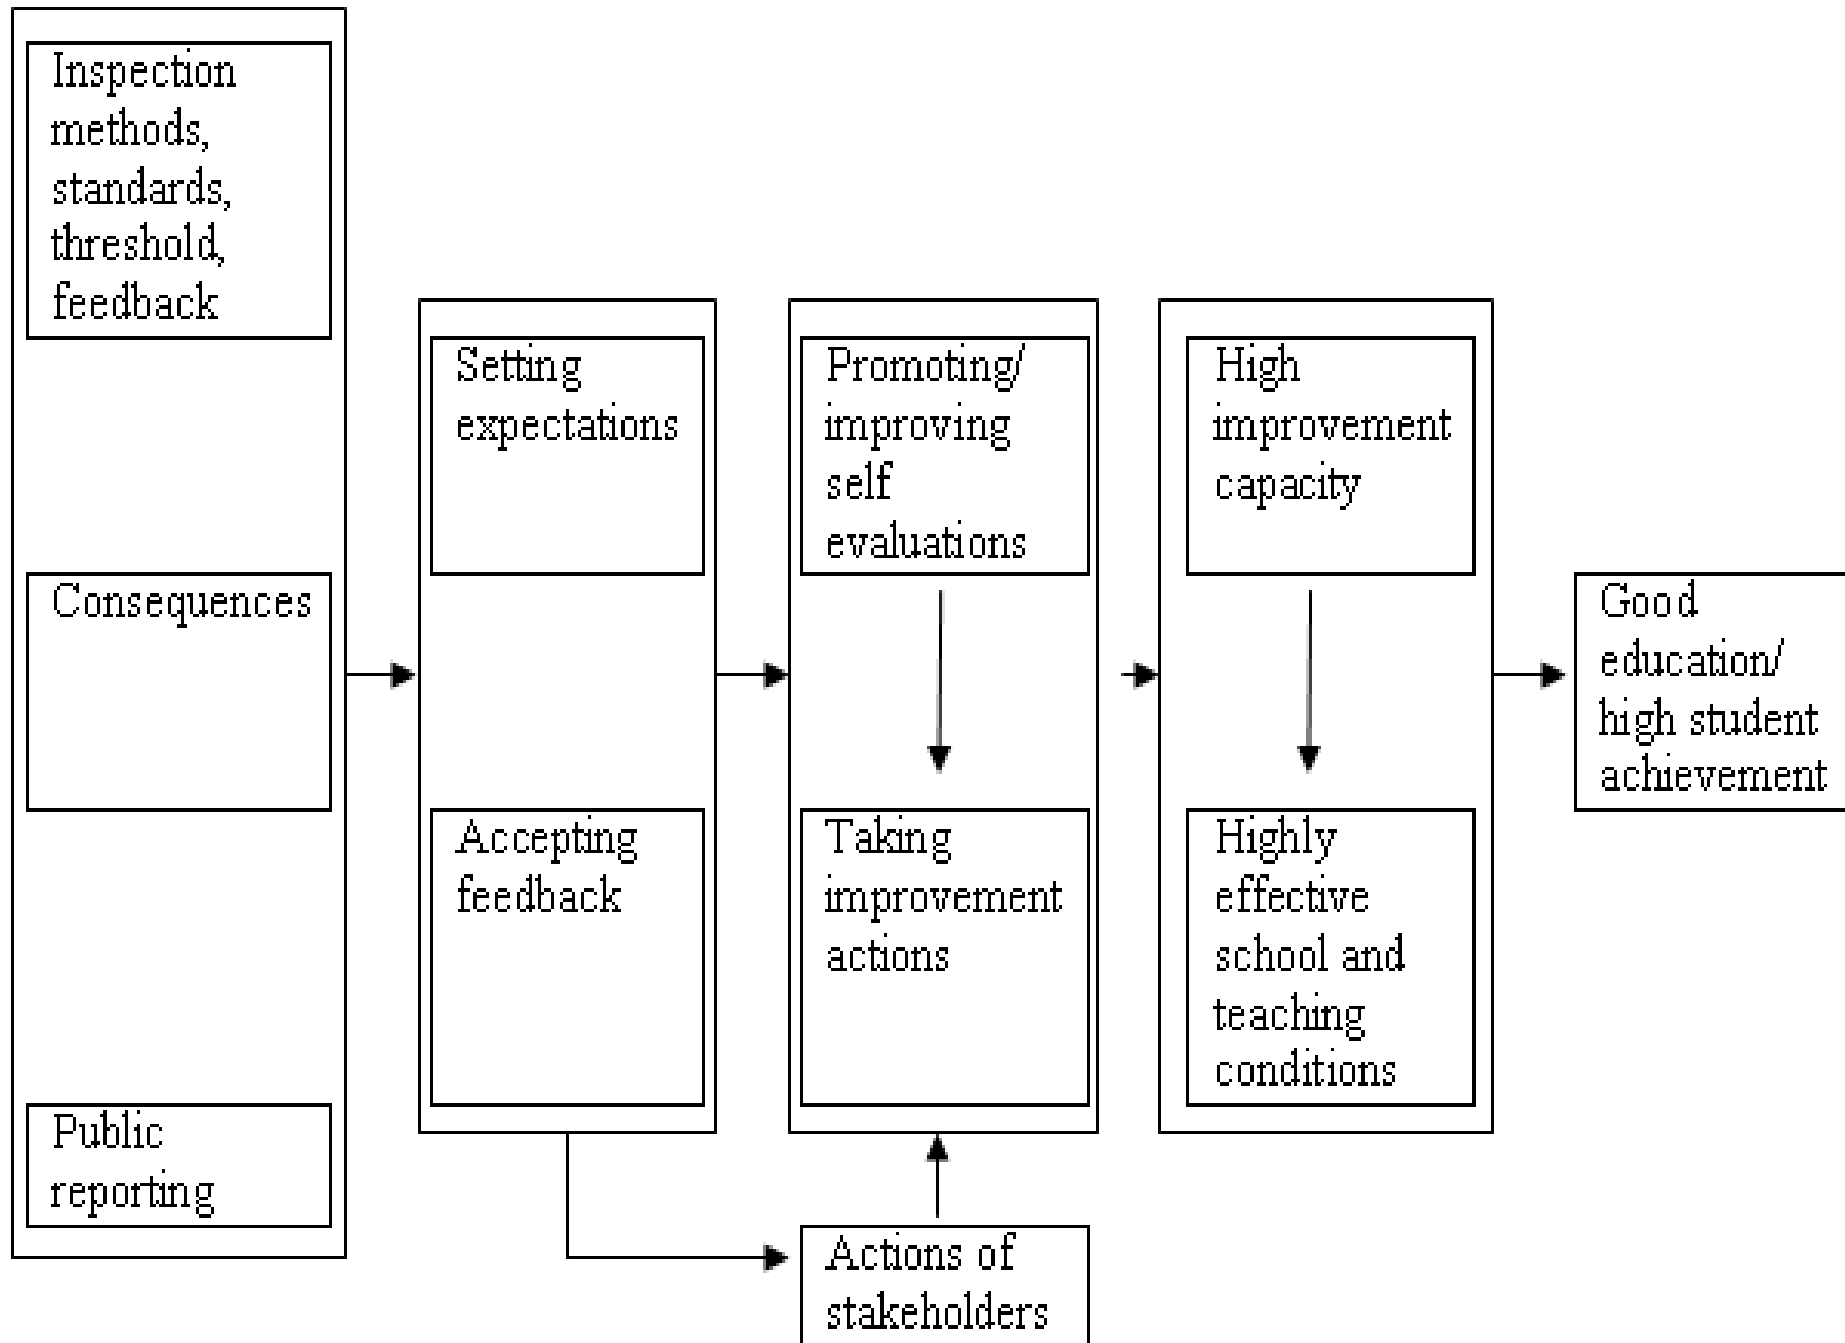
Inspection methods, standards, threshold, feedback

Consequences

Public reporting

Setting expectations

Accepting feedback

Promoting/ improving self evaluations

Taking improvement actions

High improvement capacity

Highly effective school and teaching conditions

Good education/ high student achievement

Actions of stakeholders